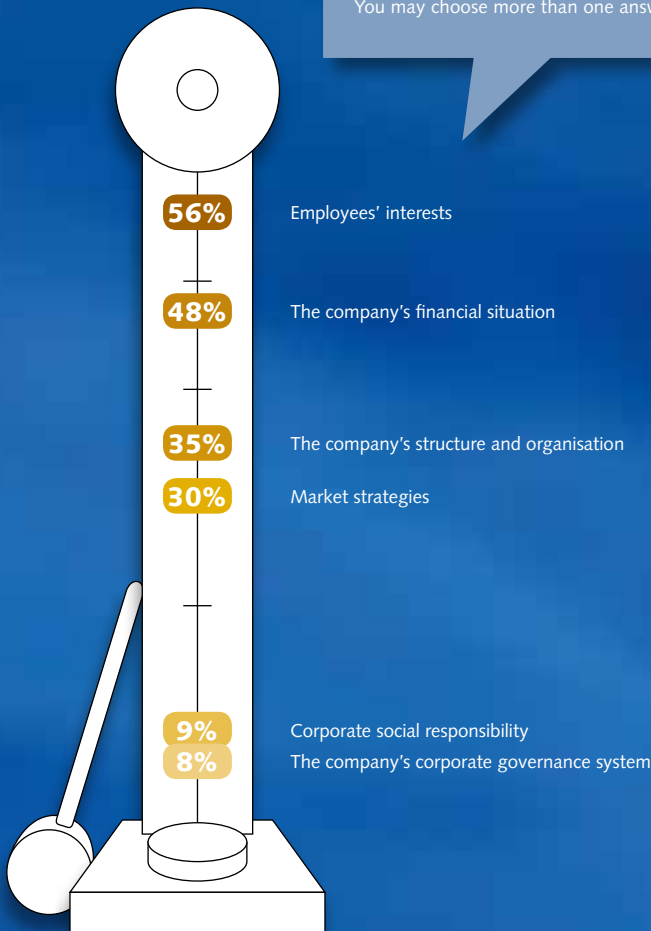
You may choose more than one answ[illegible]

56% Employees' interests

48% The company's financial situation

35% The company's structure and organisation

30% Market strategies

9% Corporate social responsibility

8% The company's corporate governance system